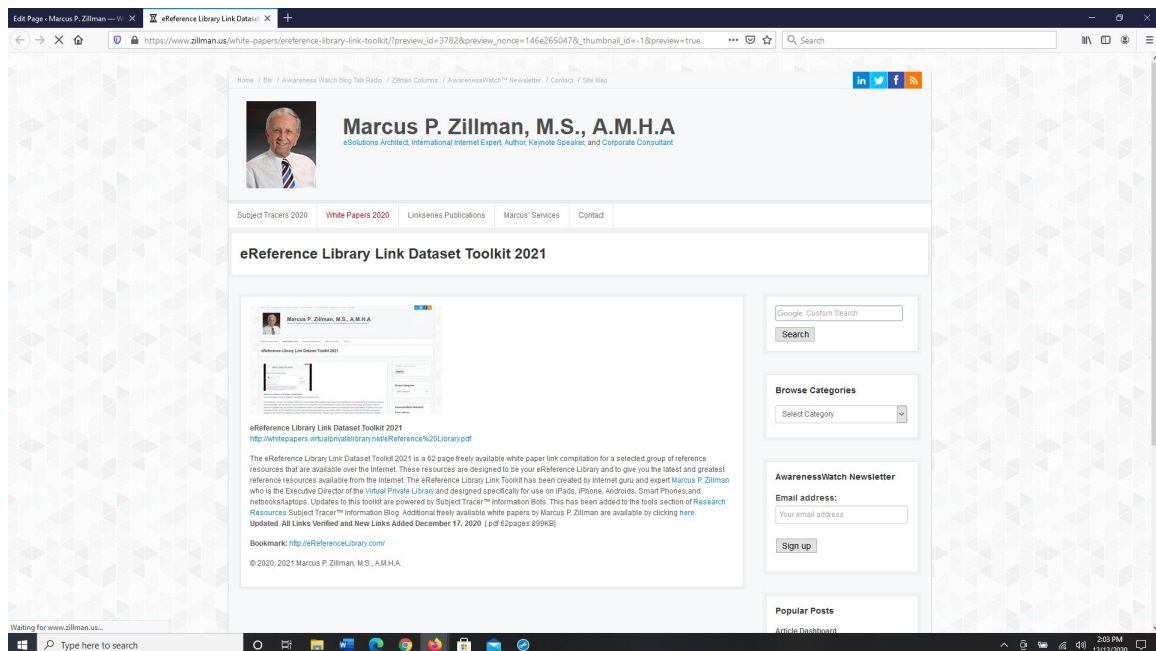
Edit Page ‹ Marcus P. Zillman — W ×
eReference Library Link Datase ×
+

https://www.zillman.us/white-papers/ereference-library-link-toolkit/?preview_id=3782&preview_nonce=146e265047&_thumbnail_id=-1&preview=true

Search

Home / Bio / Awareness Watch Blog Talk Radio / Zillman Columns / AwarenessWatch™ Newsletter / Contact / Site Map

in

Marcus P. Zillman, M.S., A.M.H.A

eSolutions Architect, International Internet Expert, Author, Keynote Speaker, and Corporate Consultant

Subject Tracers 2020 | White Papers 2020 | Linkseries Publications | Marcus' Services | Contact

eReference Library Link Dataset Toolkit 2021

Marcus P. Zillman, M.S., A.M.H.A

eReference Library Link Dataset Toolkit 2021

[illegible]

eReference Library Link Dataset Toolkit 2021
http://whitepapers.virtualprivatelibrary.net/eReference%20Library.pdf

The eReference Library Link Dataset Toolkit 2021 is a 62 page freely available white paper link compilation for a selected group of reference resources that are available over the Internet. These resources are designed to be your eReference Library and to give you the latest and greatest reference resources available from the Internet. The eReference Library Link Toolkit has been created by Internet guru and expert Marcus P. Zillman who is the Executive Director of the Virtual Private Library and designed specifically for use on iPads, iPhone, Androids, Smart Phones,and netbooks/laptops. Updates to this toolkit are powered by Subject Tracer™ Information Bots. This has been added to the tools section of Research Resources Subject Tracer™ Information Blog. Additional freely available white papers by Marcus P. Zillman are available by clicking here.
Updated All Links Verified and New Links Added December 17, 2020 [.pdf 62pages 899KB]

Bookmark: http://eReferenceLibrary.com/

© 2020, 2021 Marcus P. Zillman, M.S., A.M.H.A.

Google Custom Search
Search

Browse Categories
Select Category

AwarenessWatch Newsletter
Email address:
Your email address
Sign up

Popular Posts
Article Dashboard

Waiting for www.zillman.us...

Type here to search

2:03 PM
12/12/2020